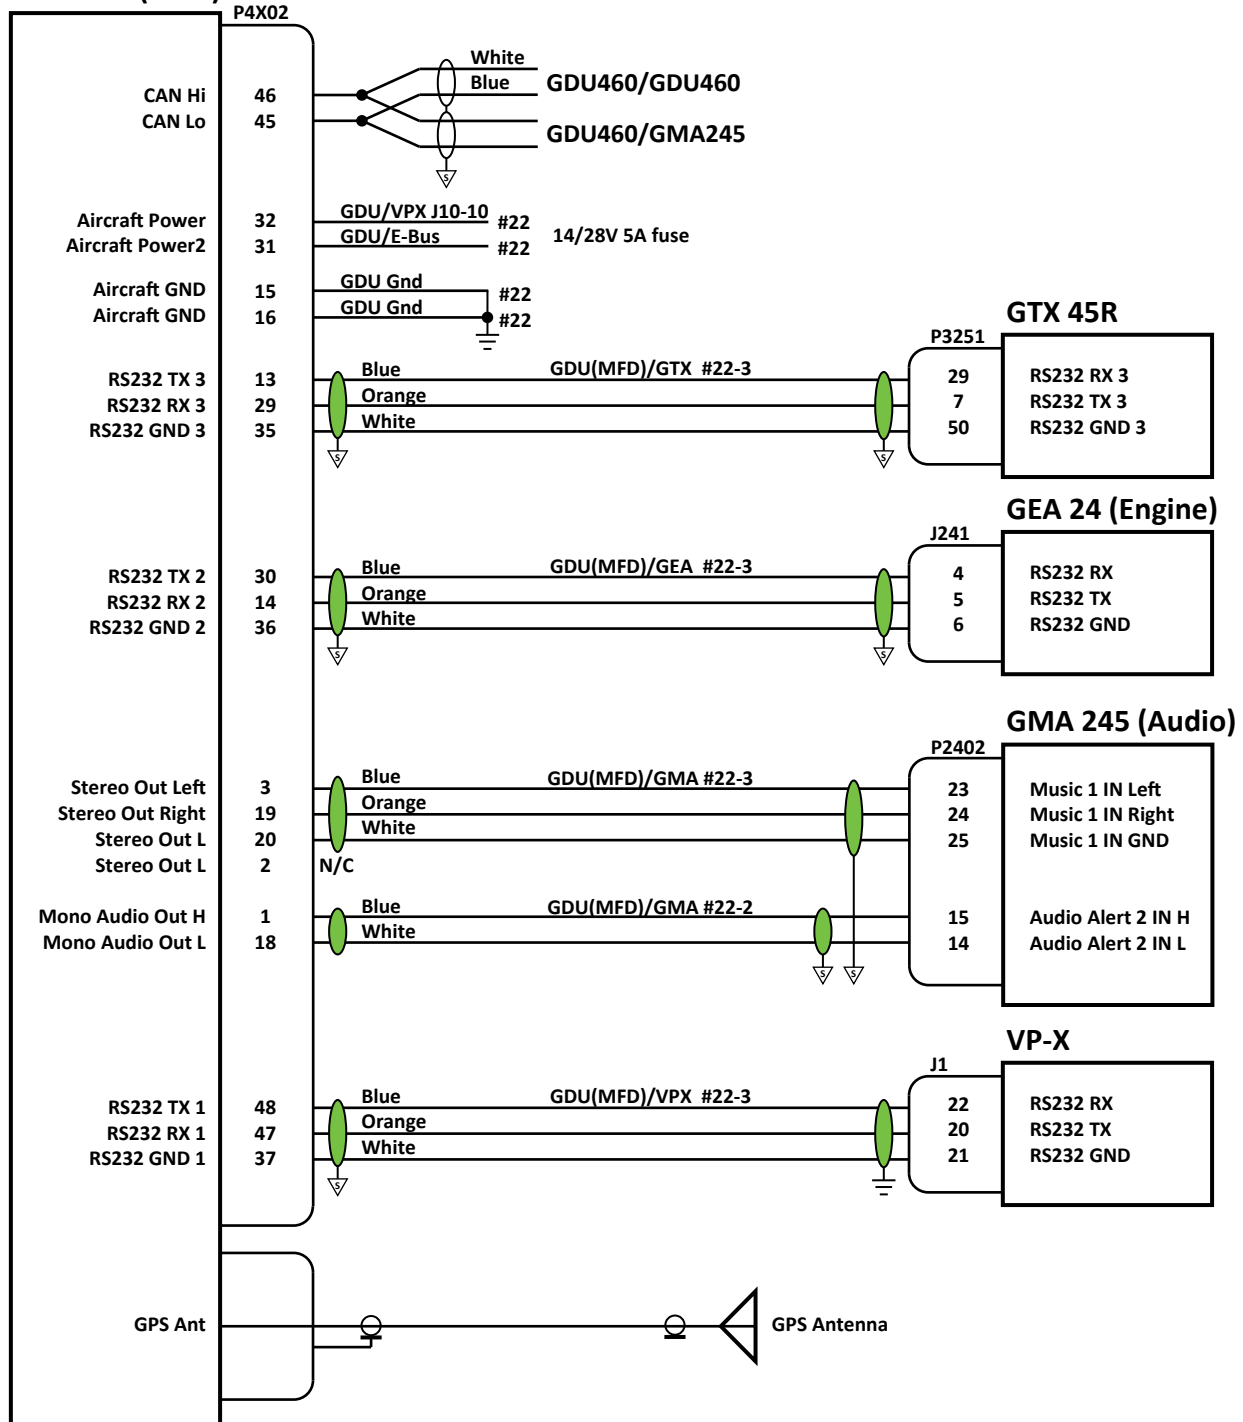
P4X02

CAN Hi 46
CAN Lo 45

White
Blue
GDU460/GDU460
GDU460/GMA245

Aircraft Power 32
Aircraft Power2 31
GDU/VPX J10-10 #22
GDU/E-Bus #22
14/28V 5A fuse

Aircraft GND 15
Aircraft GND 16
GDU Gnd #22
GDU Gnd #22

GTX 45R
P3251
RS232 TX 3 13
RS232 RX 3 29
RS232 GND 3 35
Blue
Orange
White
GDU(MFD)/GTX #22-3
29 RS232 RX 3
7 RS232 TX 3
50 RS232 GND 3

GEA 24 (Engine)
J241
RS232 TX 2 30
RS232 RX 2 14
RS232 GND 2 36
Blue
Orange
White
GDU(MFD)/GEA #22-3
4 RS232 RX
5 RS232 TX
6 RS232 GND

GMA 245 (Audio)
P2402
Stereo Out Left 3
Stereo Out Right 19
Stereo Out L 20
Stereo Out L 2
N/C
Blue
Orange
White
GDU(MFD)/GMA #22-3
23 Music 1 IN Left
24 Music 1 IN Right
25 Music 1 IN GND
Mono Audio Out H 1
Mono Audio Out L 18
Blue
White
GDU(MFD)/GMA #22-2
15 Audio Alert 2 IN H
14 Audio Alert 2 IN L

VP-X
J1
RS232 TX 1 48
RS232 RX 1 47
RS232 GND 1 37
Blue
Orange
White
GDU(MFD)/VPX #22-3
22 RS232 RX
20 RS232 TX
21 RS232 GND

GPS Ant
GPS Antenna